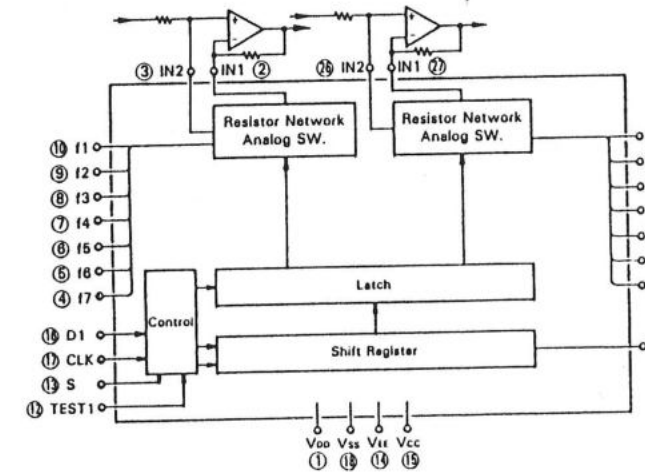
③ IN2 IN1 ②
㉖ IN2 IN1 ㉗
Resistor Network Analog SW.
Resistor Network Analog SW.
⑩ f1
⑨ f2
⑧ f3
⑦ f4
⑥ f5
⑤ f6
④ f7
Control
Latch
Shift Register
⑯ D1
⑰ CLK
⑬ S
⑫ TEST1
$V_{DD}$ ①
$V_{SS}$ ⑱
$V_{EE}$ ⑭
$V_{CC}$ ⑮